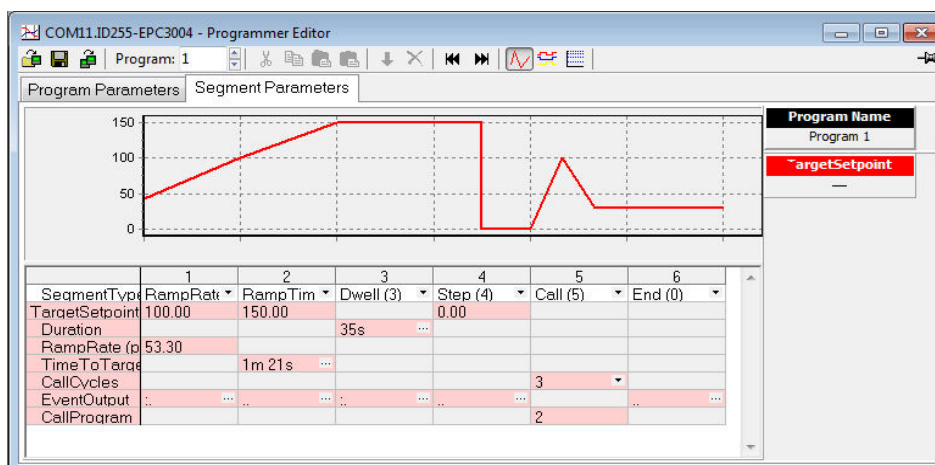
COM11.ID255-EPC3004 - Programmer Editor

Program: 1

Program Parameters | Segment Parameters

150
100
50
0

| Program Name |
|---|
| Program 1 |

| TargetSetpoint |
|---|
| — |

| | 1 | 2 | 3 | 4 | 5 | 6 |
|---|---|---|---|---|---|---|
| SegmentType | RampRate | RampTim | Dwell (3) | Step (4) | Call (5) | End (0) |
| TargetSetpoint | 100.00 | 150.00 | | 0.00 | | |
| Duration | | | 35s | | | |
| RampRate (p | 53.30 | | | | | |
| TimeToTarge | | 1m 21s | | | | |
| CallCycles | | | | | 3 | |
| EventOutput | :. | .. | :. | .. | | .. |
| CallProgram | | | | | 2 | |